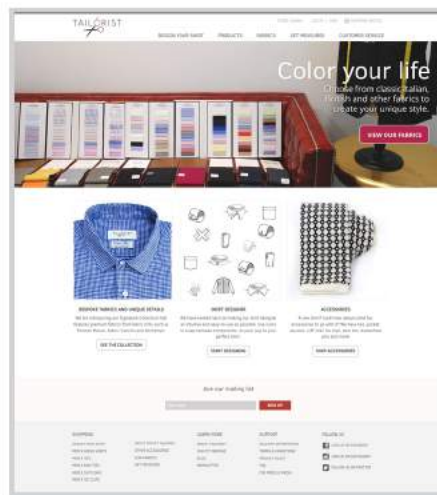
TAILORIST

DESIGN YOUR SHIRT PRODUCTS FABRICS GET MEASURED CUSTOMER SERVICE

Color your life
Choose from classic Italian, British and other fabrics to create your unique style.

VIEW OUR FABRICS

BESPOKE FABRICS AND UNIQUE DETAILS

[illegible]

SEE THE COLLECTION

SHIRT DESIGNER

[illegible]

SHIRT DESIGNER

ACCESSORIES

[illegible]

SHOP ACCESSORIES

Join our mailing list

SIGN UP

SHOPPING

LEARN MORE

SUPPORT

FOLLOW US

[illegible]